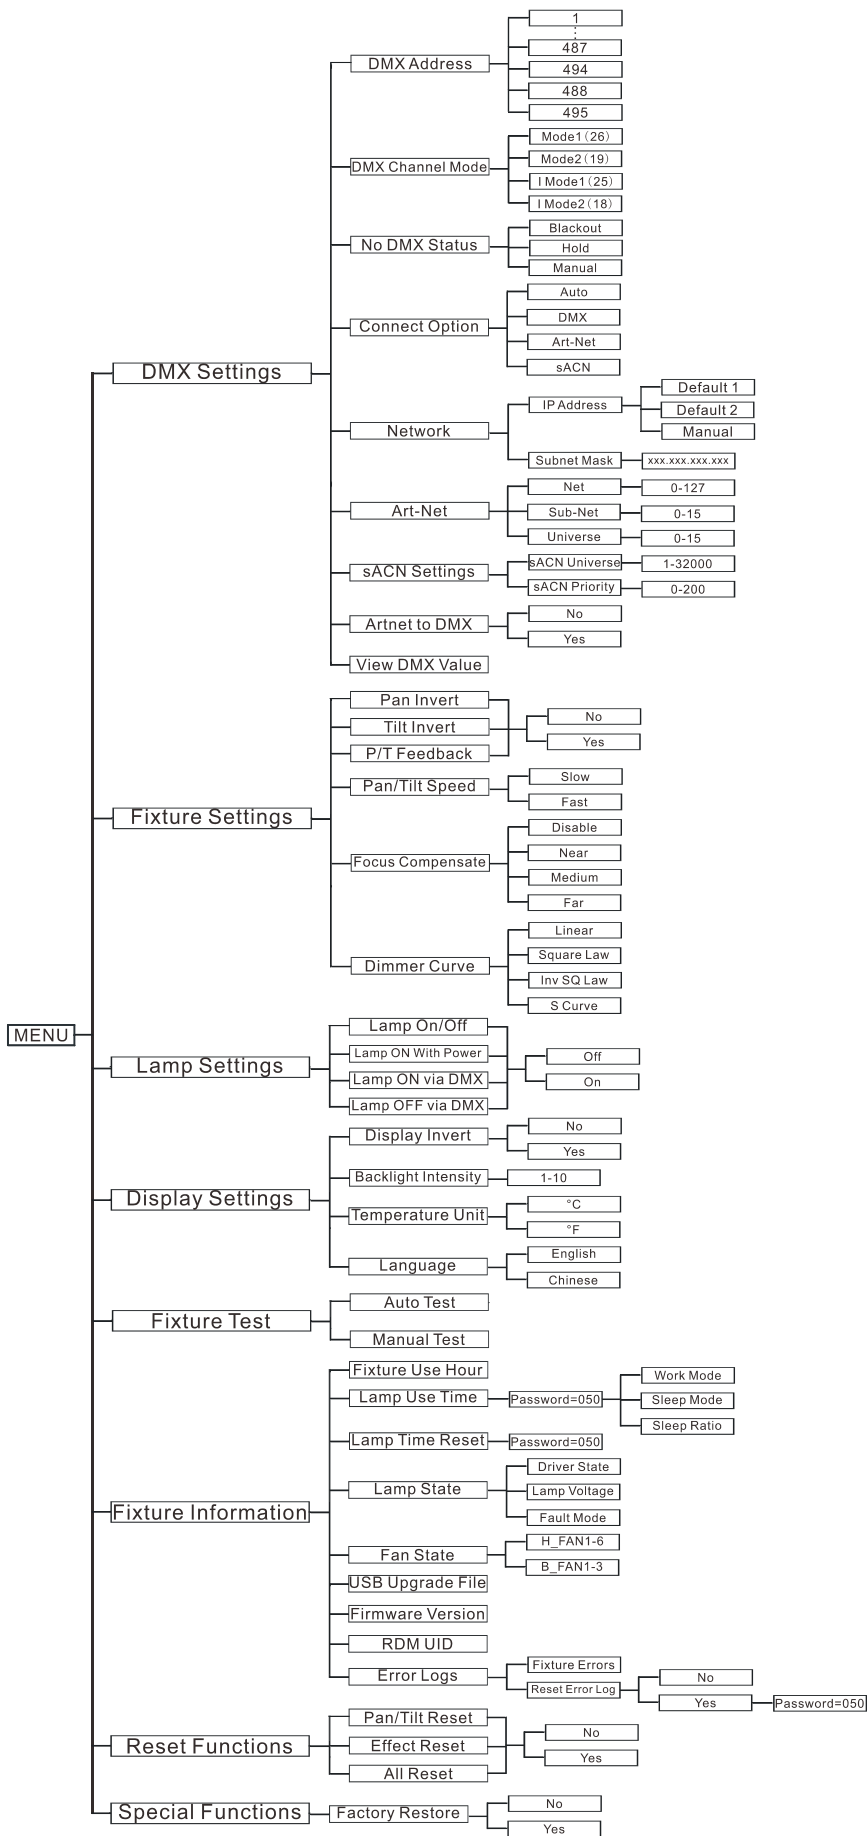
MENU

DMX Settings
DMX Address
1
⋮
487
494
488
495
DMX Channel Mode
Mode1 (26)
Mode2 (19)
I Mode1 (25)
I Mode2 (18)
No DMX Status
Blackout
Hold
Manual
Connect Option
Auto
DMX
Art-Net
sACN
Network
IP Address
Default 1
Default 2
Manual
Subnet Mask
xxx.xxx.xxx.xxx
Art-Net
Net
0-127
Sub-Net
0-15
Universe
0-15
sACN Settings
sACN Universe
1-32000
sACN Priority
0-200
Artnet to DMX
No
Yes
View DMX Value

Fixture Settings
Pan Invert
Tilt Invert
P/T Feedback
No
Yes
Pan/Tilt Speed
Slow
Fast
Focus Compensate
Disable
Near
Medium
Far
Dimmer Curve
Linear
Square Law
Inv SQ Law
S Curve

Lamp Settings
Lamp On/Off
Lamp ON With Power
Lamp ON via DMX
Lamp OFF via DMX
Off
On

Display Settings
Display Invert
No
Yes
Backlight Intensity
1-10
Temperature Unit
°C
°F
Language
English
Chinese

Fixture Test
Auto Test
Manual Test

Fixture Information
Fixture Use Hour
Lamp Use Time
Password=050
Work Mode
Sleep Mode
Sleep Ratio
Lamp Time Reset
Password=050
Lamp State
Driver State
Lamp Voltage
Fault Mode
Fan State
H_FAN1-6
B_FAN1-3
USB Upgrade File
Firmware Version
RDM UID
Error Logs
Fixture Errors
Reset Error Log
No
Yes
Password=050

Reset Functions
Pan/Tilt Reset
Effect Reset
All Reset
No
Yes

Special Functions
Factory Restore
No
Yes